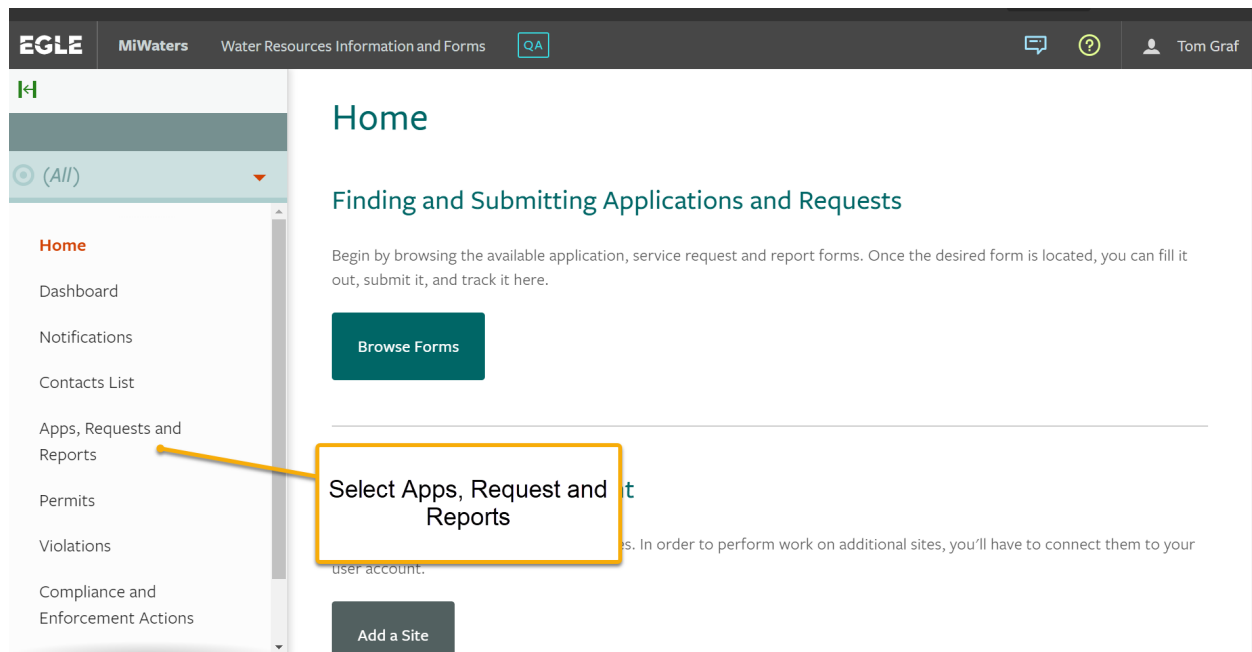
EGLE MiWaters Water Resources Information and Forms QA

Tom Graf

(All)

Home

Dashboard

Notifications

Contacts List

Apps, Requests and Reports

Permits

Violations

Compliance and Enforcement Actions

Home

Finding and Submitting Applications and Requests

Begin by browsing the available application, service request and report forms. Once the desired form is located, you can fill it out, submit it, and track it here.

Browse Forms

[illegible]t

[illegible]s. In order to perform work on additional sites, you'll have to connect them to your user account.

Select Apps, Request and Reports

Add a Site